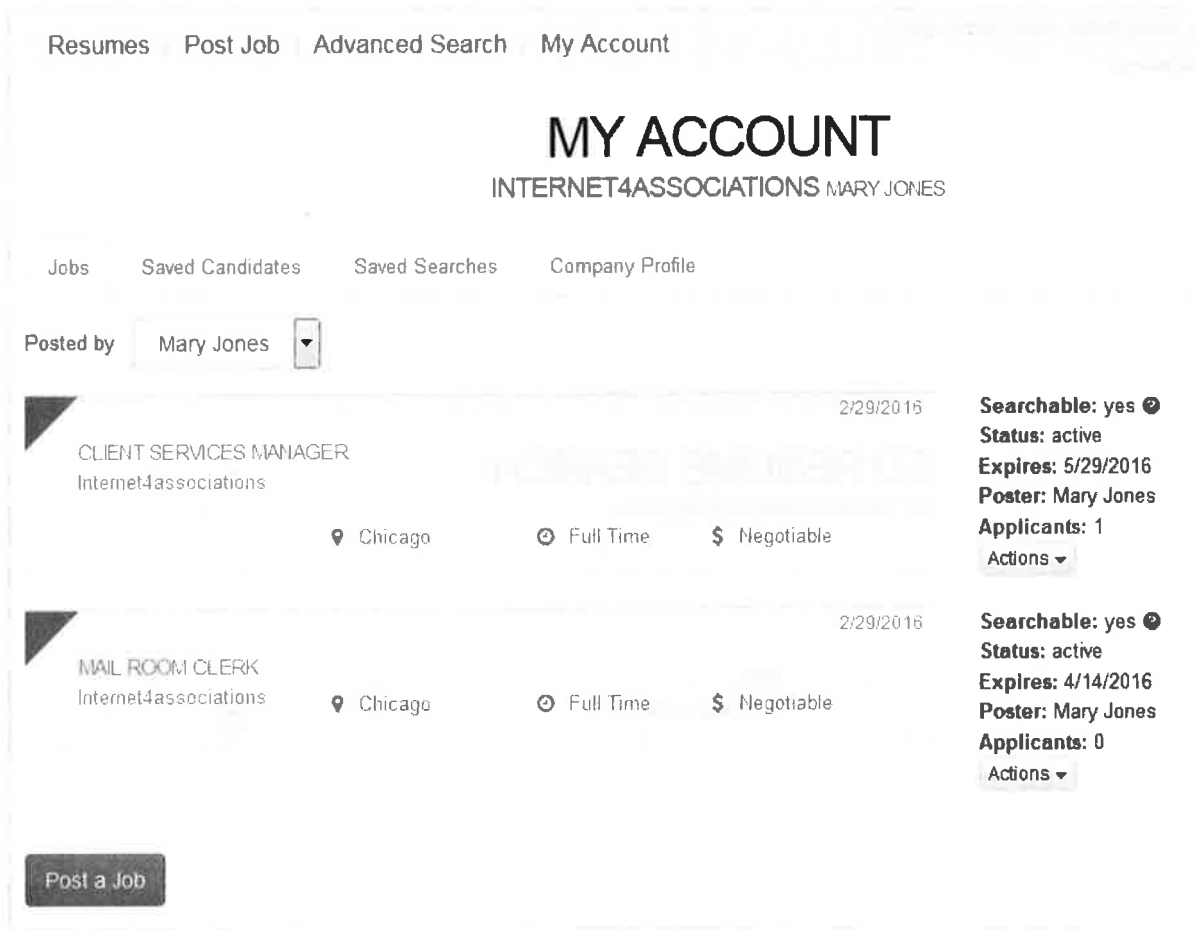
Resumes Post Job Advanced Search My Account

MY ACCOUNT

INTERNET4ASSOCIATIONS MARY JONES

Jobs Saved Candidates Saved Searches Company Profile

Posted by Mary Jones

2/29/2016

CLIENT SERVICES MANAGER
Internet4associations

Chicago Full Time $ Negotiable

Searchable: yes
Status: active
Expires: 5/29/2016
Poster: Mary Jones
Applicants: 1
Actions

2/29/2016

MAIL ROOM CLERK
Internet4associations

Chicago Full Time $ Negotiable

Searchable: yes
Status: active
Expires: 4/14/2016
Poster: Mary Jones
Applicants: 0
Actions

Post a Job